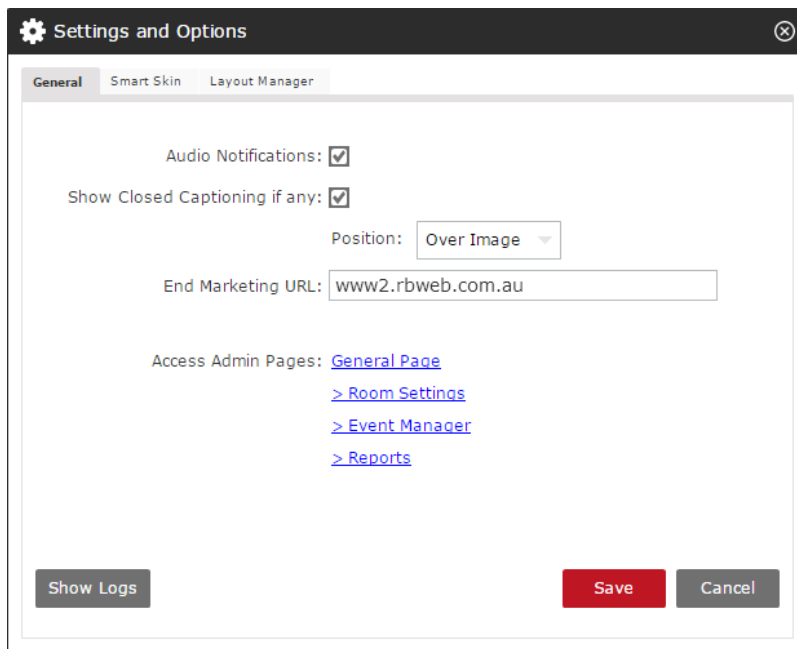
Settings and Options

General Smart Skin Layout Manager

Audio Notifications:

Show Closed Captioning if any:

Position: Over Image

End Marketing URL: www2.rbweb.com.au

Access Admin Pages: General Page
> Room Settings
> Event Manager
> Reports

Show Logs

Save Cancel